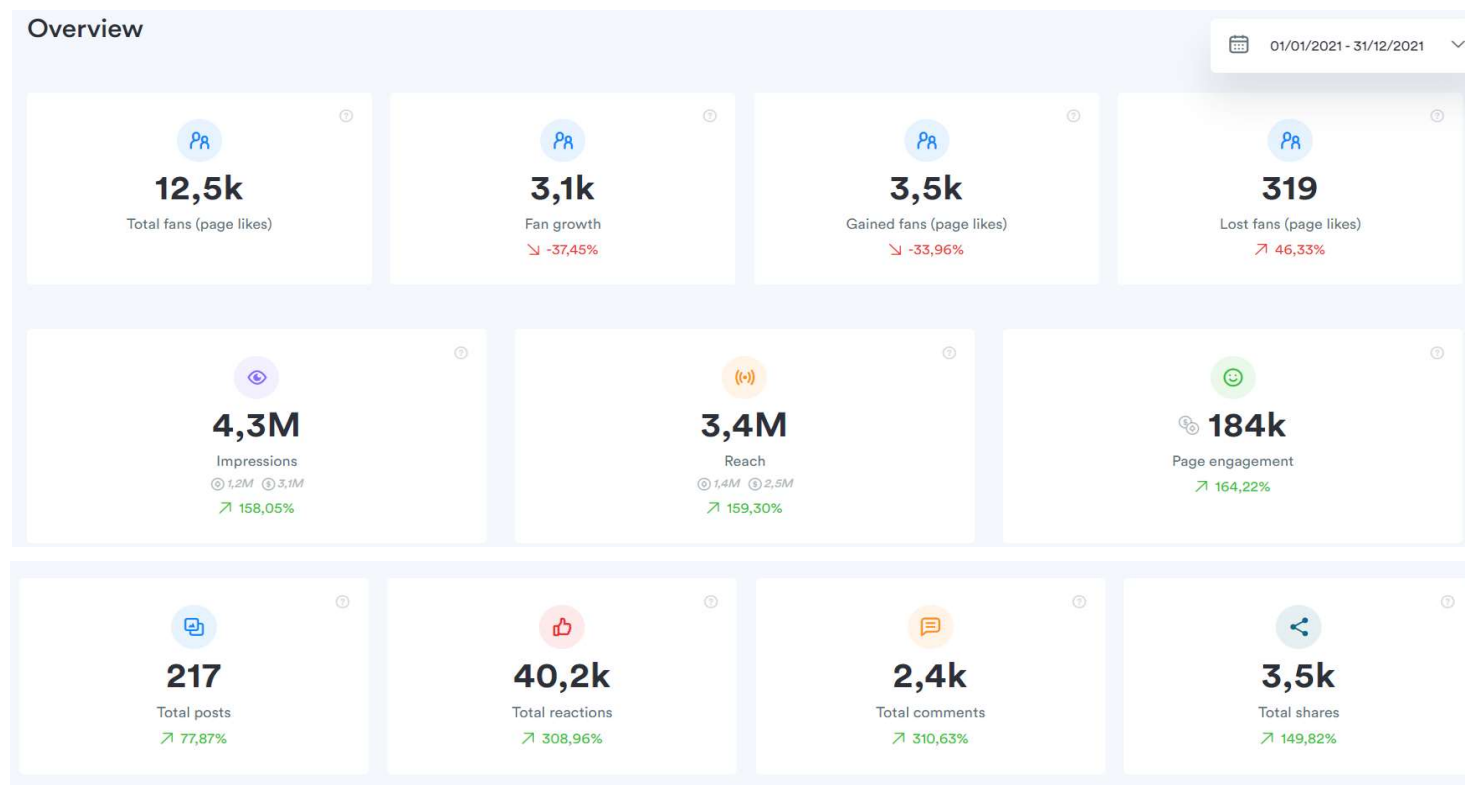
Overview

01/01/2021 - 31/12/2021

12,5k
Total fans (page likes)

3,1k
Fan growth
↘ -37,45%

3,5k
Gained fans (page likes)
↘ -33,96%

319
Lost fans (page likes)
↗ 46,33%

4,3M
Impressions
1,2M 3,1M
↗ 158,05%

3,4M
Reach
1,4M 2,5M
↗ 159,30%

184k
Page engagement
↗ 164,22%

217
Total posts
↗ 77,87%

40,2k
Total reactions
↗ 308,96%

2,4k
Total comments
↗ 310,63%

3,5k
Total shares
↗ 149,82%